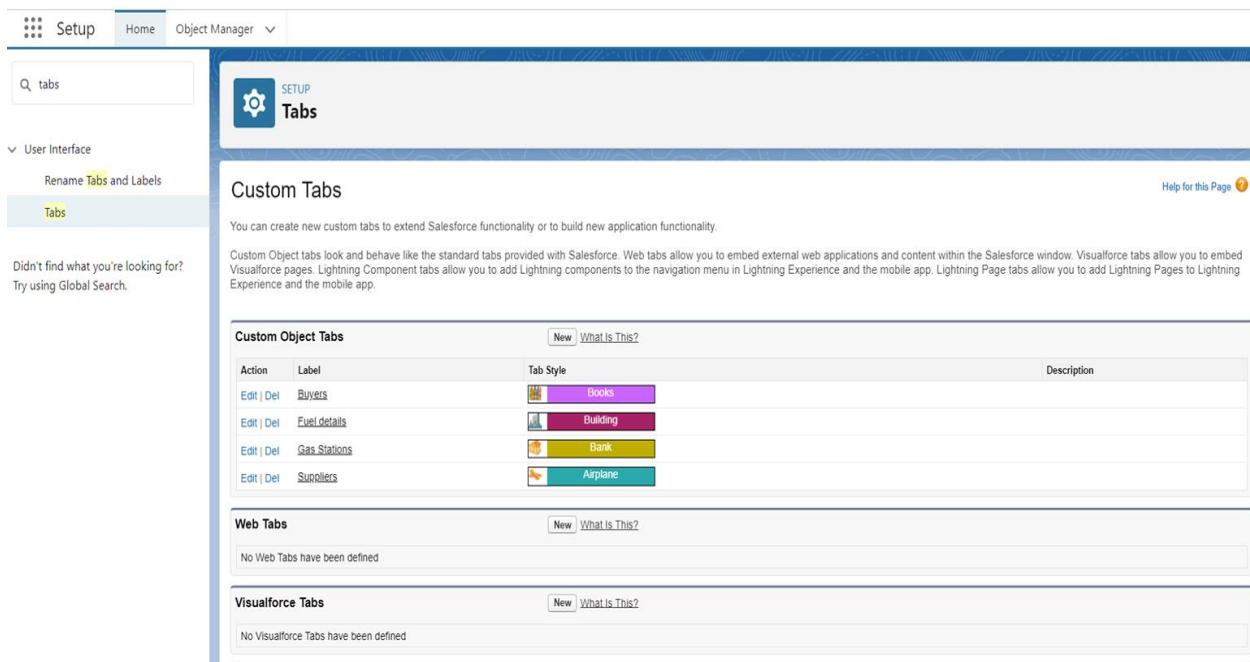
Setup Home Object Manager

tabs

User Interface

Rename Tabs and Labels

Tabs

Didn't find what you're looking for? Try using Global Search.

SETUP
Tabs

Custom Tabs

Help for this Page

You can create new custom tabs to extend Salesforce functionality or to build new application functionality.

Custom Object tabs look and behave like the standard tabs provided with Salesforce. Web tabs allow you to embed external web applications and content within the Salesforce window. Visualforce tabs allow you to embed Visualforce pages. Lightning Component tabs allow you to add Lightning components to the navigation menu in Lightning Experience and the mobile app. Lightning Page tabs allow you to add Lightning Pages to Lightning Experience and the mobile app.

Custom Object Tabs New What Is This?

| Action | Label | Tab Style | Description |
|---|---|---|---|
| Edit \| Del | Buyers | Books | |
| Edit \| Del | Fuel details | Building | |
| Edit \| Del | Gas Stations | Bank | |
| Edit \| Del | Suppliers | Airplane | |

Web Tabs New What Is This?

No Web Tabs have been defined

Visualforce Tabs New What Is This?

No Visualforce Tabs have been defined